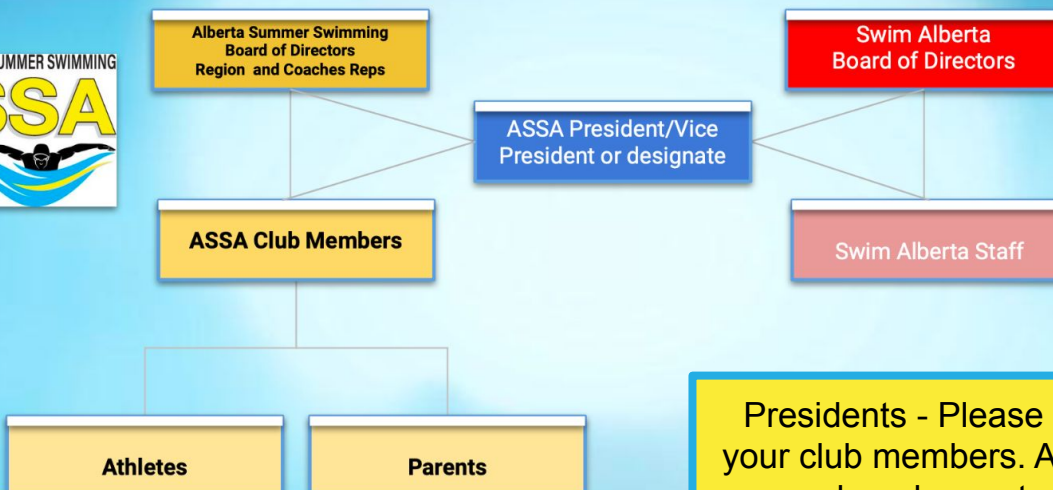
UMMER SWIMMING
SSA

Alberta Summer Swimming
Board of Directors
Region and Coaches Reps

Swim Alberta
Board of Directors

ASSA President/Vice President or designate

ASSA Club Members

Swim Alberta Staff

Athletes

Parents

Presidents - Please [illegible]
your club members. A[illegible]
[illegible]